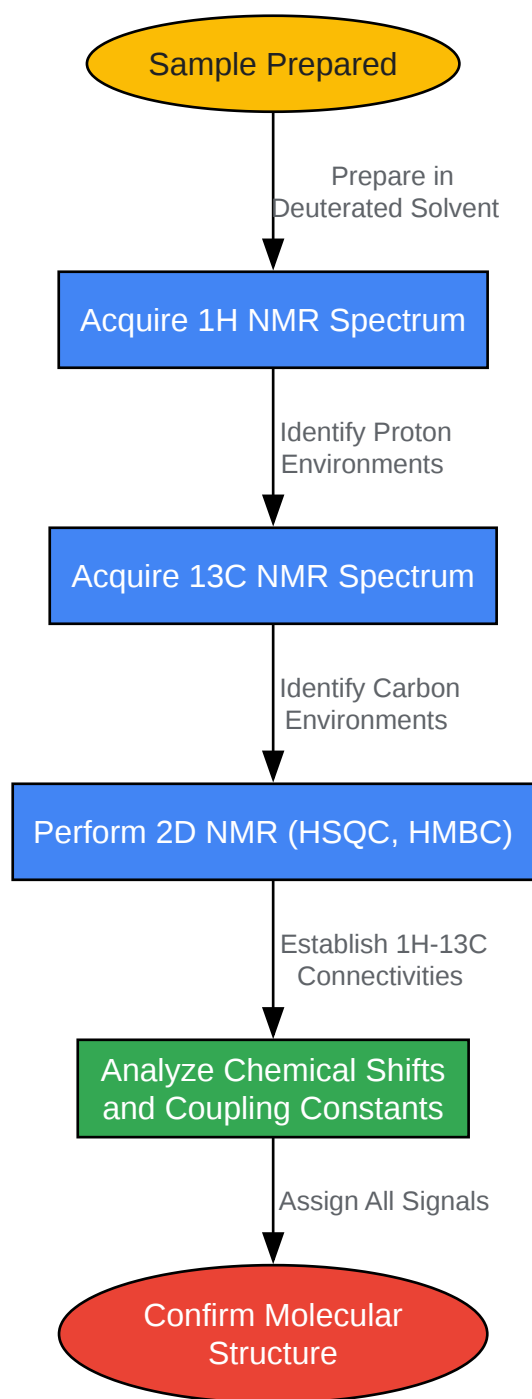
Sample Prepared

Prepare in Deuterated Solvent

Acquire 1H NMR Spectrum

Identify Proton Environments

Acquire 13C NMR Spectrum

Identify Carbon Environments

Perform 2D NMR (HSQC, HMBC)

Establish 1H-13C Connectivities

Analyze Chemical Shifts and Coupling Constants

Assign All Signals

Confirm Molecular Structure